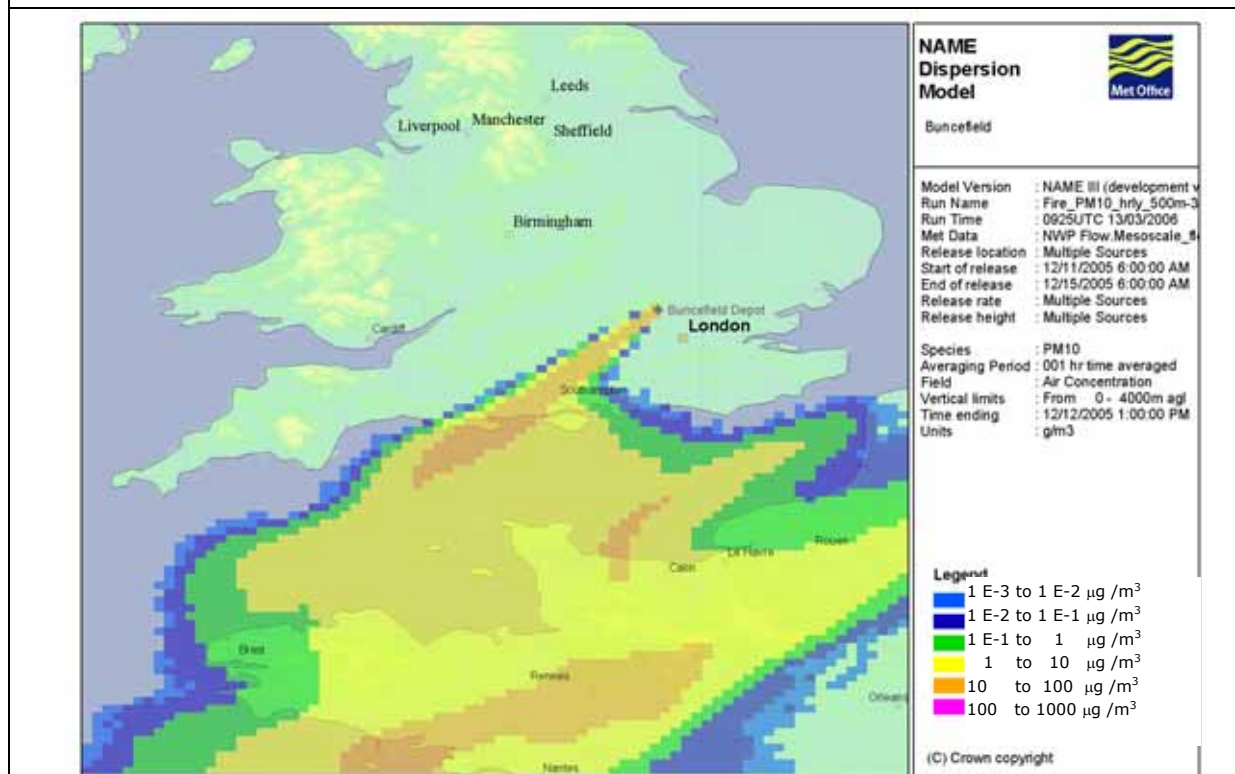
Leeds
Liverpool Manchester Sheffield
Birmingham
Buncefield Depot
London
Cardiff
Southampton
Caen
Le Havre
Rouen
Brest
Rennes
Orleans
Nantes

NAME Dispersion Model

Met Office

Buncefield

| Model Version | : NAME III (development v |
|---|---|
| Run Name | : Fire_PM10_hrly_500m-3 |
| Run Time | : 0925UTC 13/03/2006 |
| Met Data | : NWP Flow.Mesoscale_fl |
| Release location | : Multiple Sources |
| Start of release | : 12/11/2005 6:00:00 AM |
| End of release | : 12/15/2005 6:00:00 AM |
| Release rate | : Multiple Sources |
| Release height | : Multiple Sources |

| Species | : PM10 |
|---|---|
| Averaging Period | : 001 hr time averaged |
| Field | : Air Concentration |
| Vertical limits | : From 0 - 4000m agl |
| Time ending | : 12/12/2005 1:00:00 PM |
| Units | : g/m3 |

Legend
1 E-3 to 1 E-2 $\mu g/m^3$
1 E-2 to 1 E-1 $\mu g/m^3$
1 E-1 to 1 $\mu g/m^3$
1 to 10 $\mu g/m^3$
10 to 100 $\mu g/m^3$
100 to 1000 $\mu g/m^3$

(C) Crown copyright